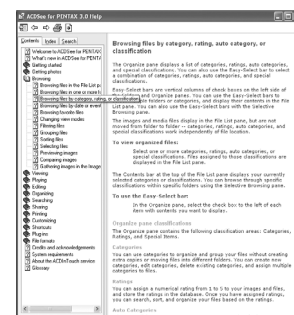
ACDSee for PENTAX 3.0 Help

Contents | Index | Search

Welcome to ACDSee for PENTAX
What's new in ACDSee for PENTAX
Getting started
Getting photos
Browsing
Browsing files in the File List pane
Browsing files in one or more folders
Browsing files by category, rating, auto category, or classification
Browsing files by date or event
Browsing favorite files
Changing view modes
Filtering files
Grouping files
Sorting files
Selecting files
Previewing images
Comparing images
Getting images in the Image
Viewing
Playing
Editing
Organizing
Searching
Sharing
Printing
Customizing
Shortcuts
Plug-ins
File formats
Credits and acknowledgements
System requirements
About the ACDSee Touch service
Glossary

Browsing files by category, rating, auto category, or classification

The Organize pane displays a list of categories, ratings, auto categories, and special classifications. You can also use the Easy-Select bar to select a combination of categories, ratings, auto categories, and special classifications.

Easy-Select bars are vertical columns of check boxes on the left side of the Folders and Organize panes. You can use the Easy-Select bars to select multiple folders or categories, and display their contents in the File List pane. You can also use the Easy-Select bars with the Selective Browsing pane.

The images and media files display in the File List pane, but are not moved from folder to folder -- categories, ratings, auto categories, and special classifications work independently of file location.

To view organized files:

Select one or more categories, ratings, auto categories, or special classifications. Files assigned to those classifications are displayed in the File List pane.

The Contents bar at the top of the File List pane displays your currently selected categories or classifications. You can browse through specific classifications within specific folders using the Selective Browsing pane.

To use the Easy-Select bar:

In the Organize pane, select the check box to the left of each item with contents you want to display.

Organize pane classifications

The Organize pane contains the following classification areas: Categories, Ratings, and Special Items.

Categories

You can use categories to organize and group your files without creating extra copies or moving files into different folders. You can create new categories, edit categories, delete existing categories, and assign multiple categories to files.

Ratings

You can assign a numerical rating from 1 to 5 to your images and files, and store the ratings in the database. Once you have assigned ratings, you can search, sort, and organize your files based on the ratings.

Auto Categories